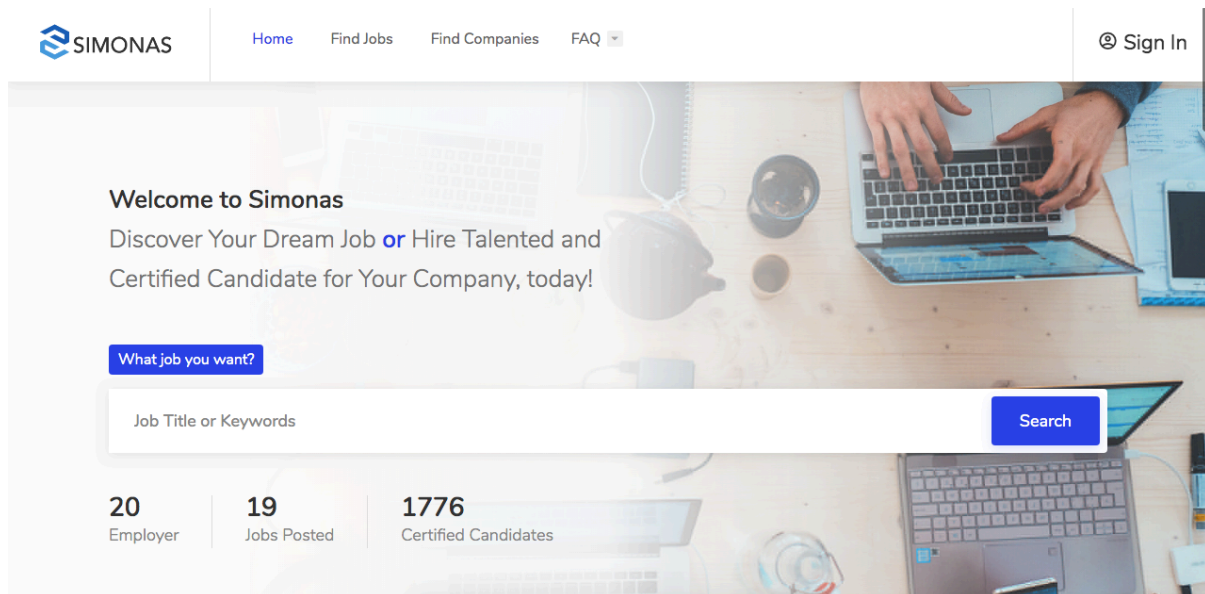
SIMONAS

Home Find Jobs Find Companies FAQ

Sign In

Welcome to Simonas

Discover Your Dream Job or Hire Talented and Certified Candidate for Your Company, today!

What job you want?

Job Title or Keywords

Search

20
Employer

19
Jobs Posted

1776
Certified Candidates